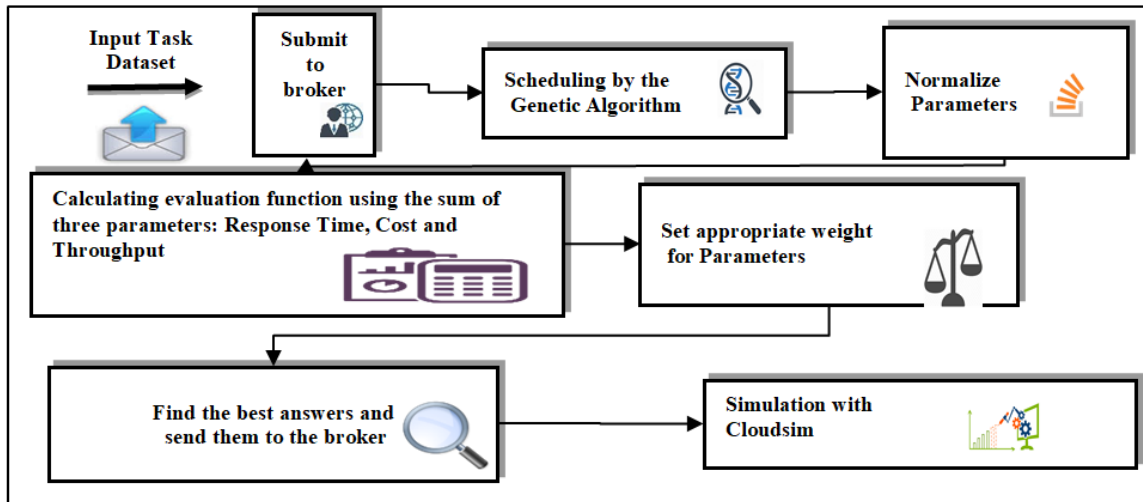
Input Task Dataset

Submit to broker

Scheduling by the Genetic Algorithm

Normalize Parameters

Calculating evaluation function using the sum of three parameters: Response Time, Cost and Throughput

Set appropriate weight for Parameters

Find the best answers and send them to the broker

Simulation with Cloudsim